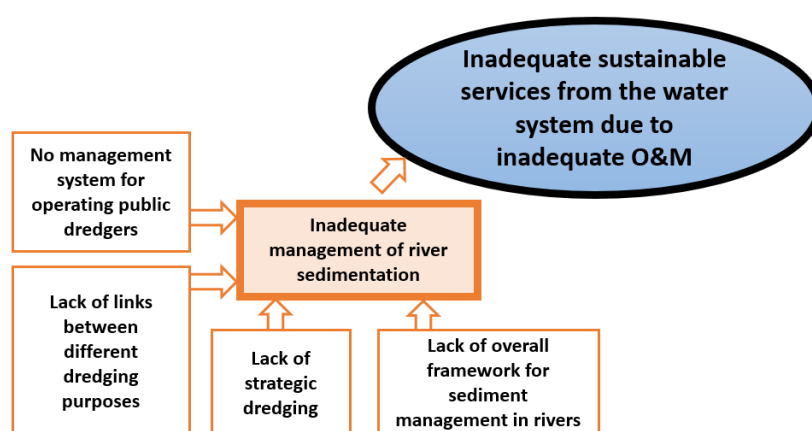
Inadequate sustainable services from the water system due to inadequate O&M

No management system for operating public dredgers

Inadequate management of river sedimentation

Lack of links between different dredging purposes

Lack of strategic dredging

Lack of overall framework for sediment management in rivers